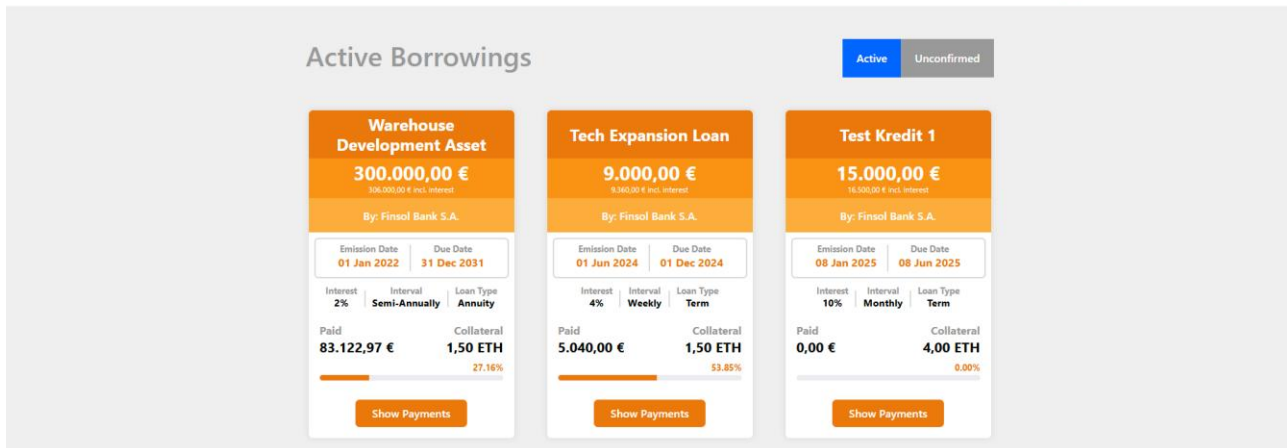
Active Borrowings

Active Unconfirmed

Warehouse Development Asset
300.000,00 €
306.000,00 € incl. interest
By: Finsol Bank S.A.
Emission Date
01 Jan 2022
Due Date
31 Dec 2031
Interest
2%
Interval
Semi-Annually
Loan Type
Annuity
Paid
83.122,97 €
Collateral
1,50 ETH
27.16%
Show Payments

Tech Expansion Loan
9.000,00 €
9.360,00 € incl. interest
By: Finsol Bank S.A.
Emission Date
01 Jun 2024
Due Date
01 Dec 2024
Interest
4%
Interval
Weekly
Loan Type
Term
Paid
5.040,00 €
Collateral
1,50 ETH
53.85%
Show Payments

Test Kredit 1
15.000,00 €
16.500,00 € incl. interest
By: Finsol Bank S.A.
Emission Date
08 Jan 2025
Due Date
08 Jun 2025
Interest
10%
Interval
Monthly
Loan Type
Term
Paid
0,00 €
Collateral
4,00 ETH
0.00%
Show Payments